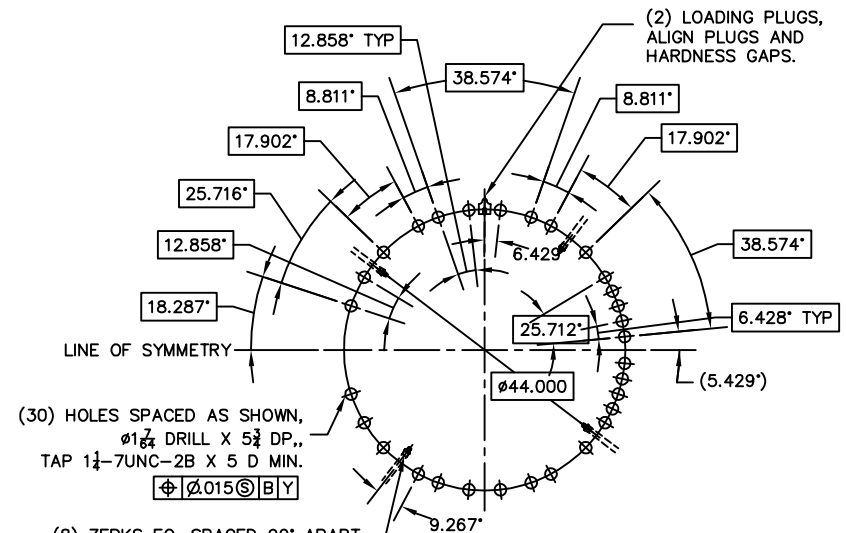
(2) LOADING PLUGS, ALIGN PLUGS AND HARDNESS GAPS.

12.858° TYP
38.574°
8.811°
8.811°
17.902°
17.902°
25.716°
12.858°
6.429°
38.574°
18.287°
25.712°
6.428° TYP
LINE OF SYMMETRY
(5.429°)
ø44.000

(30) HOLES SPACED AS SHOWN, ø1$\frac{7}{64}$ DRILL X 5$\frac{3}{4}$ DP,, TAP 1$\frac{1}{4}$–7UNC–2B X 5 D MIN.

| ⊕ | Ø.015Ⓢ | B | Y |

9.267°

(8) ZERKS EQ. SPACED 90° APART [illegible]